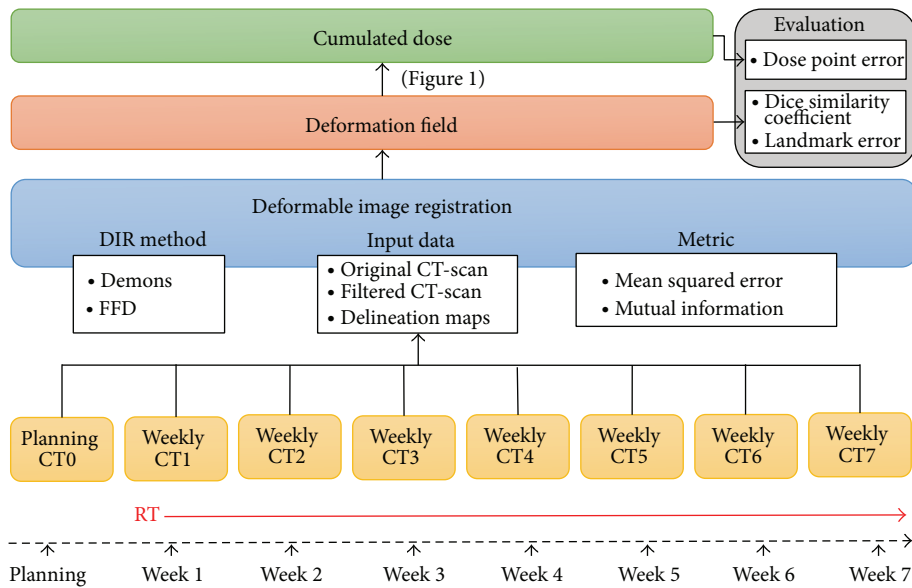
Cumulated dose

(Figure 1)

Deformation field

Evaluation

• Dose point error

• Dice similarity coefficient
• Landmark error

Deformable image registration

DIR method

• Demons
• FFD

Input data

• Original CT-scan
• Filtered CT-scan
• Delineation maps

Metric

• Mean squared error
• Mutual information

Planning CT0

Weekly CT1

Weekly CT2

Weekly CT3

Weekly CT4

Weekly CT5

Weekly CT6

Weekly CT7

RT

Planning

Week 1

Week 2

Week 3

Week 4

Week 5

Week 6

Week 7